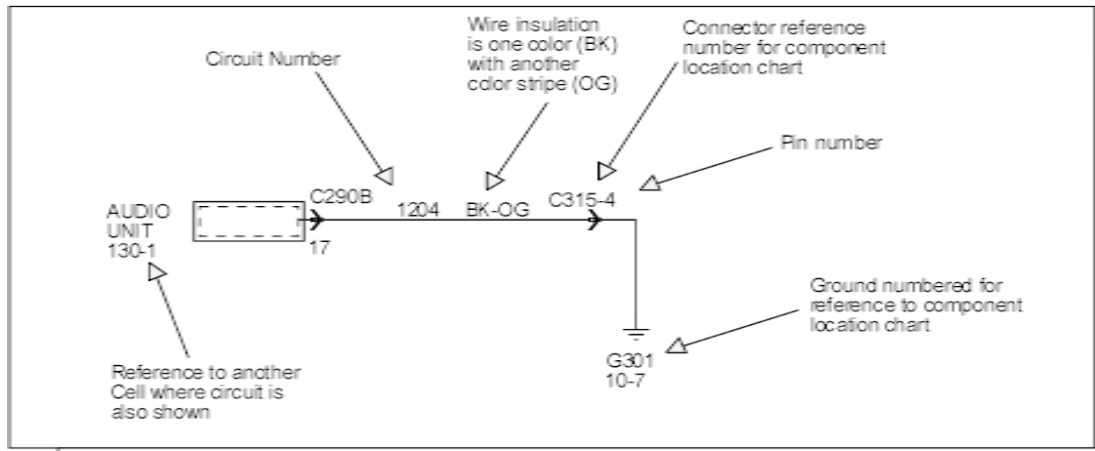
Circuit Number

Wire insulation is one color (BK) with another color stripe (OG)

Connector reference number for component location chart

Pin number

AUDIO UNIT 130-1

C290B

17

1204

BK-OG

C315-4

Ground numbered for reference to component location chart

G301
10-7

Reference to another Cell where circuit is also shown